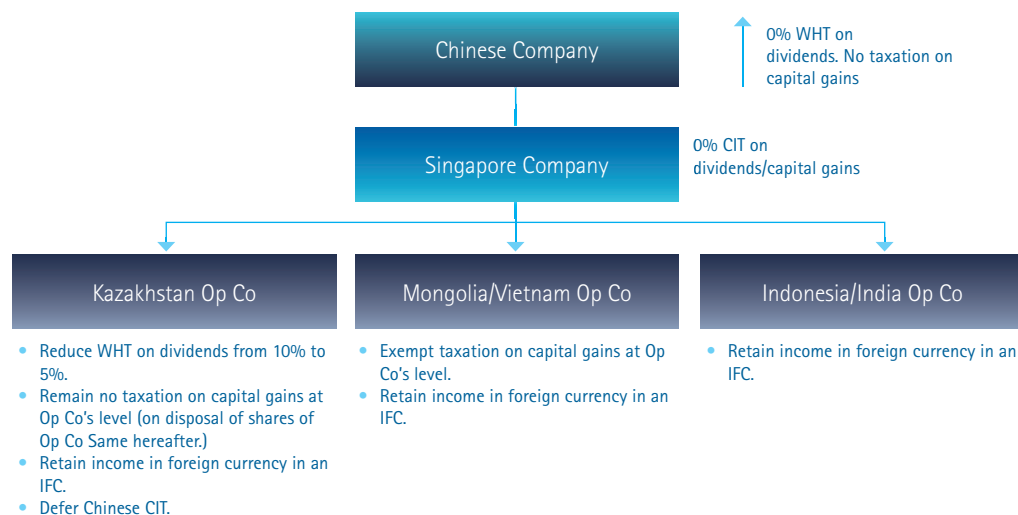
Chinese Company

0% WHT on dividends. No taxation on capital gains

Singapore Company

0% CIT on dividends/capital gains

Kazakhstan Op Co

- Reduce WHT on dividends from 10% to 5%.
- Remain no taxation on capital gains at Op Co's level (on disposal of shares of Op Co Same hereafter.)
- Retain income in foreign currency in an IFC.
- Defer Chinese CIT.

Mongolia/Vietnam Op Co

- Exempt taxation on capital gains at Op Co's level.
- Retain income in foreign currency in an IFC.

Indonesia/India Op Co

- Retain income in foreign currency in an IFC.